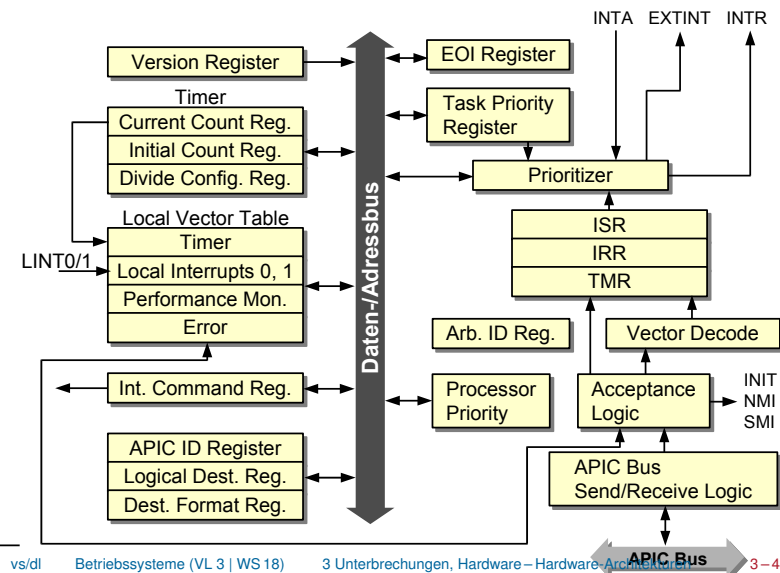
INTA EXTINT INTR

Version Register

EOI Register

Timer

Current Count Reg.

Initial Count Reg.

Divide Config. Reg.

Task Priority Register

Prioritizer

Local Vector Table

Timer

LINT0/1

Local Interrupts 0, 1

Performance Mon.

Error

Daten-/Adressbus

ISR

IRR

TMR

Arb. ID Reg.

Vector Decode

Int. Command Reg.

Processor Priority

Acceptance Logic

INIT

NMI

SMI

APIC ID Register

Logical Dest. Reg.

Dest. Format Reg.

APIC Bus Send/Receive Logic

APIC Bus

vs/dl Betriebssysteme (VL 3 | WS 18) 3 Unterbrechungen, Hardware – Hardware-Architekturen 3 – 4